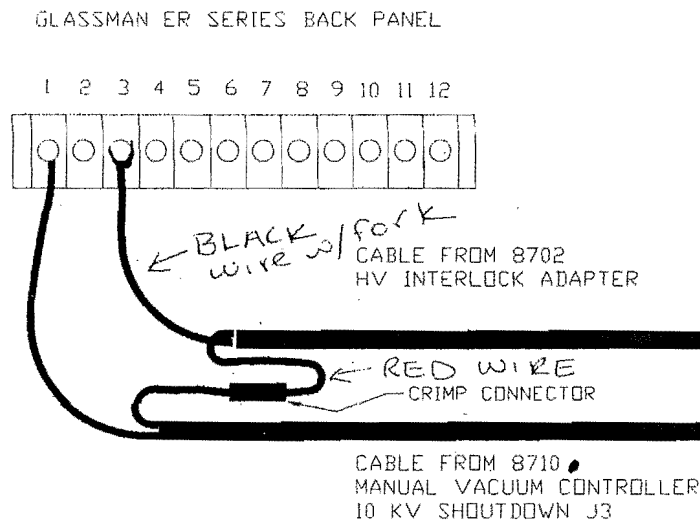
GLASSMAN ER SERIES BACK PANEL

1 2 3 4 5 6 7 8 9 10 11 12

BLACK wire w/fork

CABLE FROM 8702 HV INTERLOCK ADAPTER

RED WIRE

CRIMP CONNECTOR

CABLE FROM 8710 MANUAL VACUUM CONTROLLER 10 KV SHOUTDOWN J3